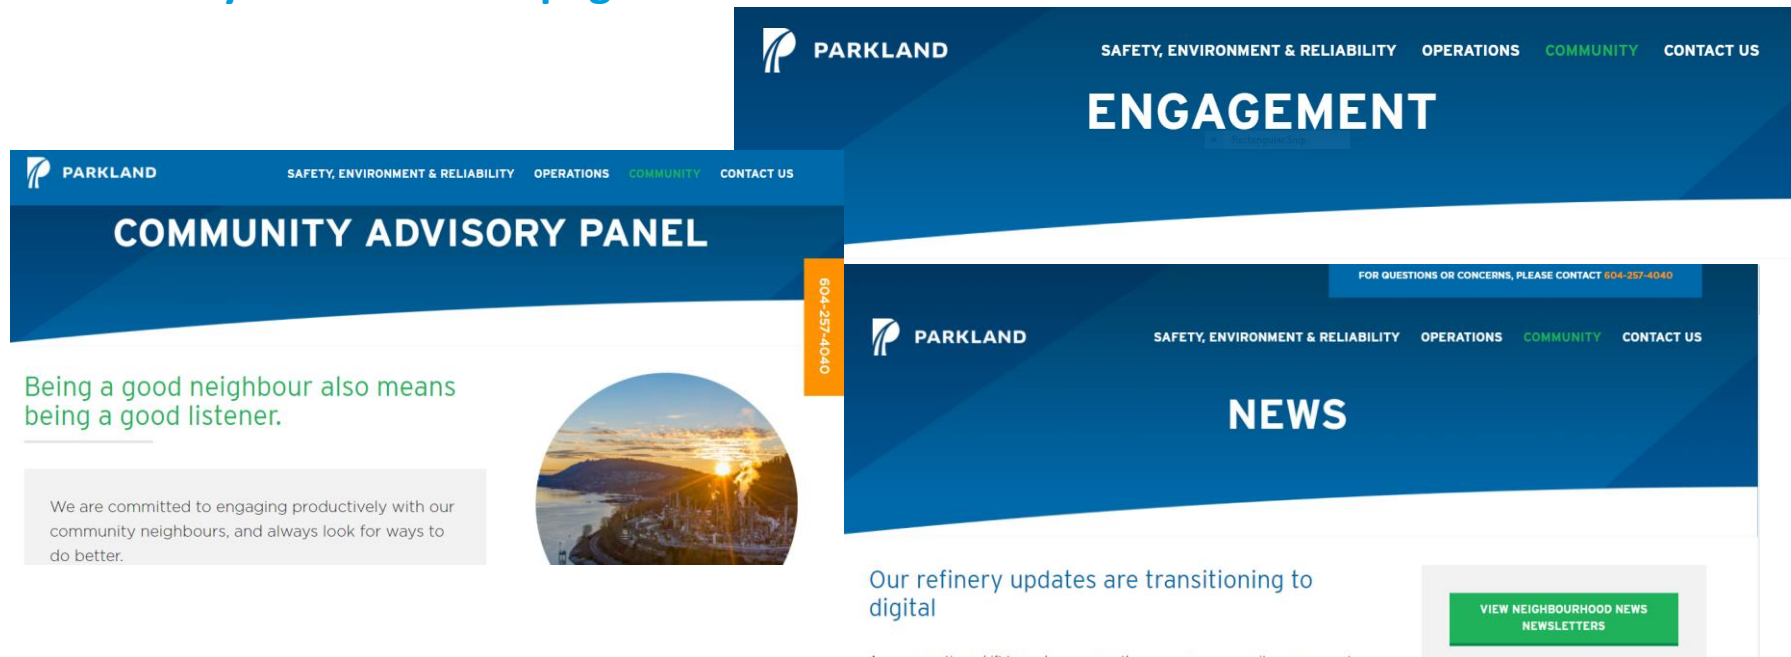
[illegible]

PARKLAND SAFETY, ENVIRONMENT & RELIABILITY OPERATIONS COMMUNITY CONTACT US

ENGAGEMENT

PARKLAND SAFETY, ENVIRONMENT & RELIABILITY OPERATIONS COMMUNITY CONTACT US

COMMUNITY ADVISORY PANEL

604-257-4040

Being a good neighbour also means being a good listener.

We are committed to engaging productively with our community neighbours, and always look for ways to do better.

FOR QUESTIONS OR CONCERNS, PLEASE CONTACT 604-257-4040

PARKLAND SAFETY, ENVIRONMENT & RELIABILITY OPERATIONS COMMUNITY CONTACT US

NEWS

Our refinery updates are transitioning to digital

VIEW NEIGHBOURHOOD NEWS NEWSLETTERS

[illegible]